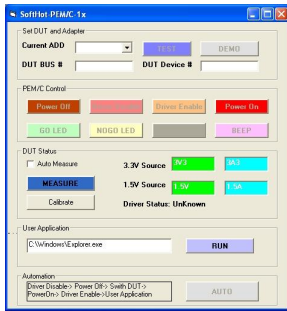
SoftHot PEM/C-1x

Set DUT and Adapter

Current ADD

TEST

DEMO

DUT BUS #

DUT Device #

PEM/C Control

Power Off

Driver Enable

Power On

GO LED

NOGO LED

BEEP

DUT Status

Auto Measure

3.3V Source

3V3

3A3

MEASURE

1.5V Source

1.5V

1.5A

Calibrate

Driver Status: UnKnown

User Application

C:\Windows\Explorer.exe

RUN

Automation

Driver Disable-> Power Off-> Swith DUT-> PowerOn-> Driver Enable->User Application

AUTO